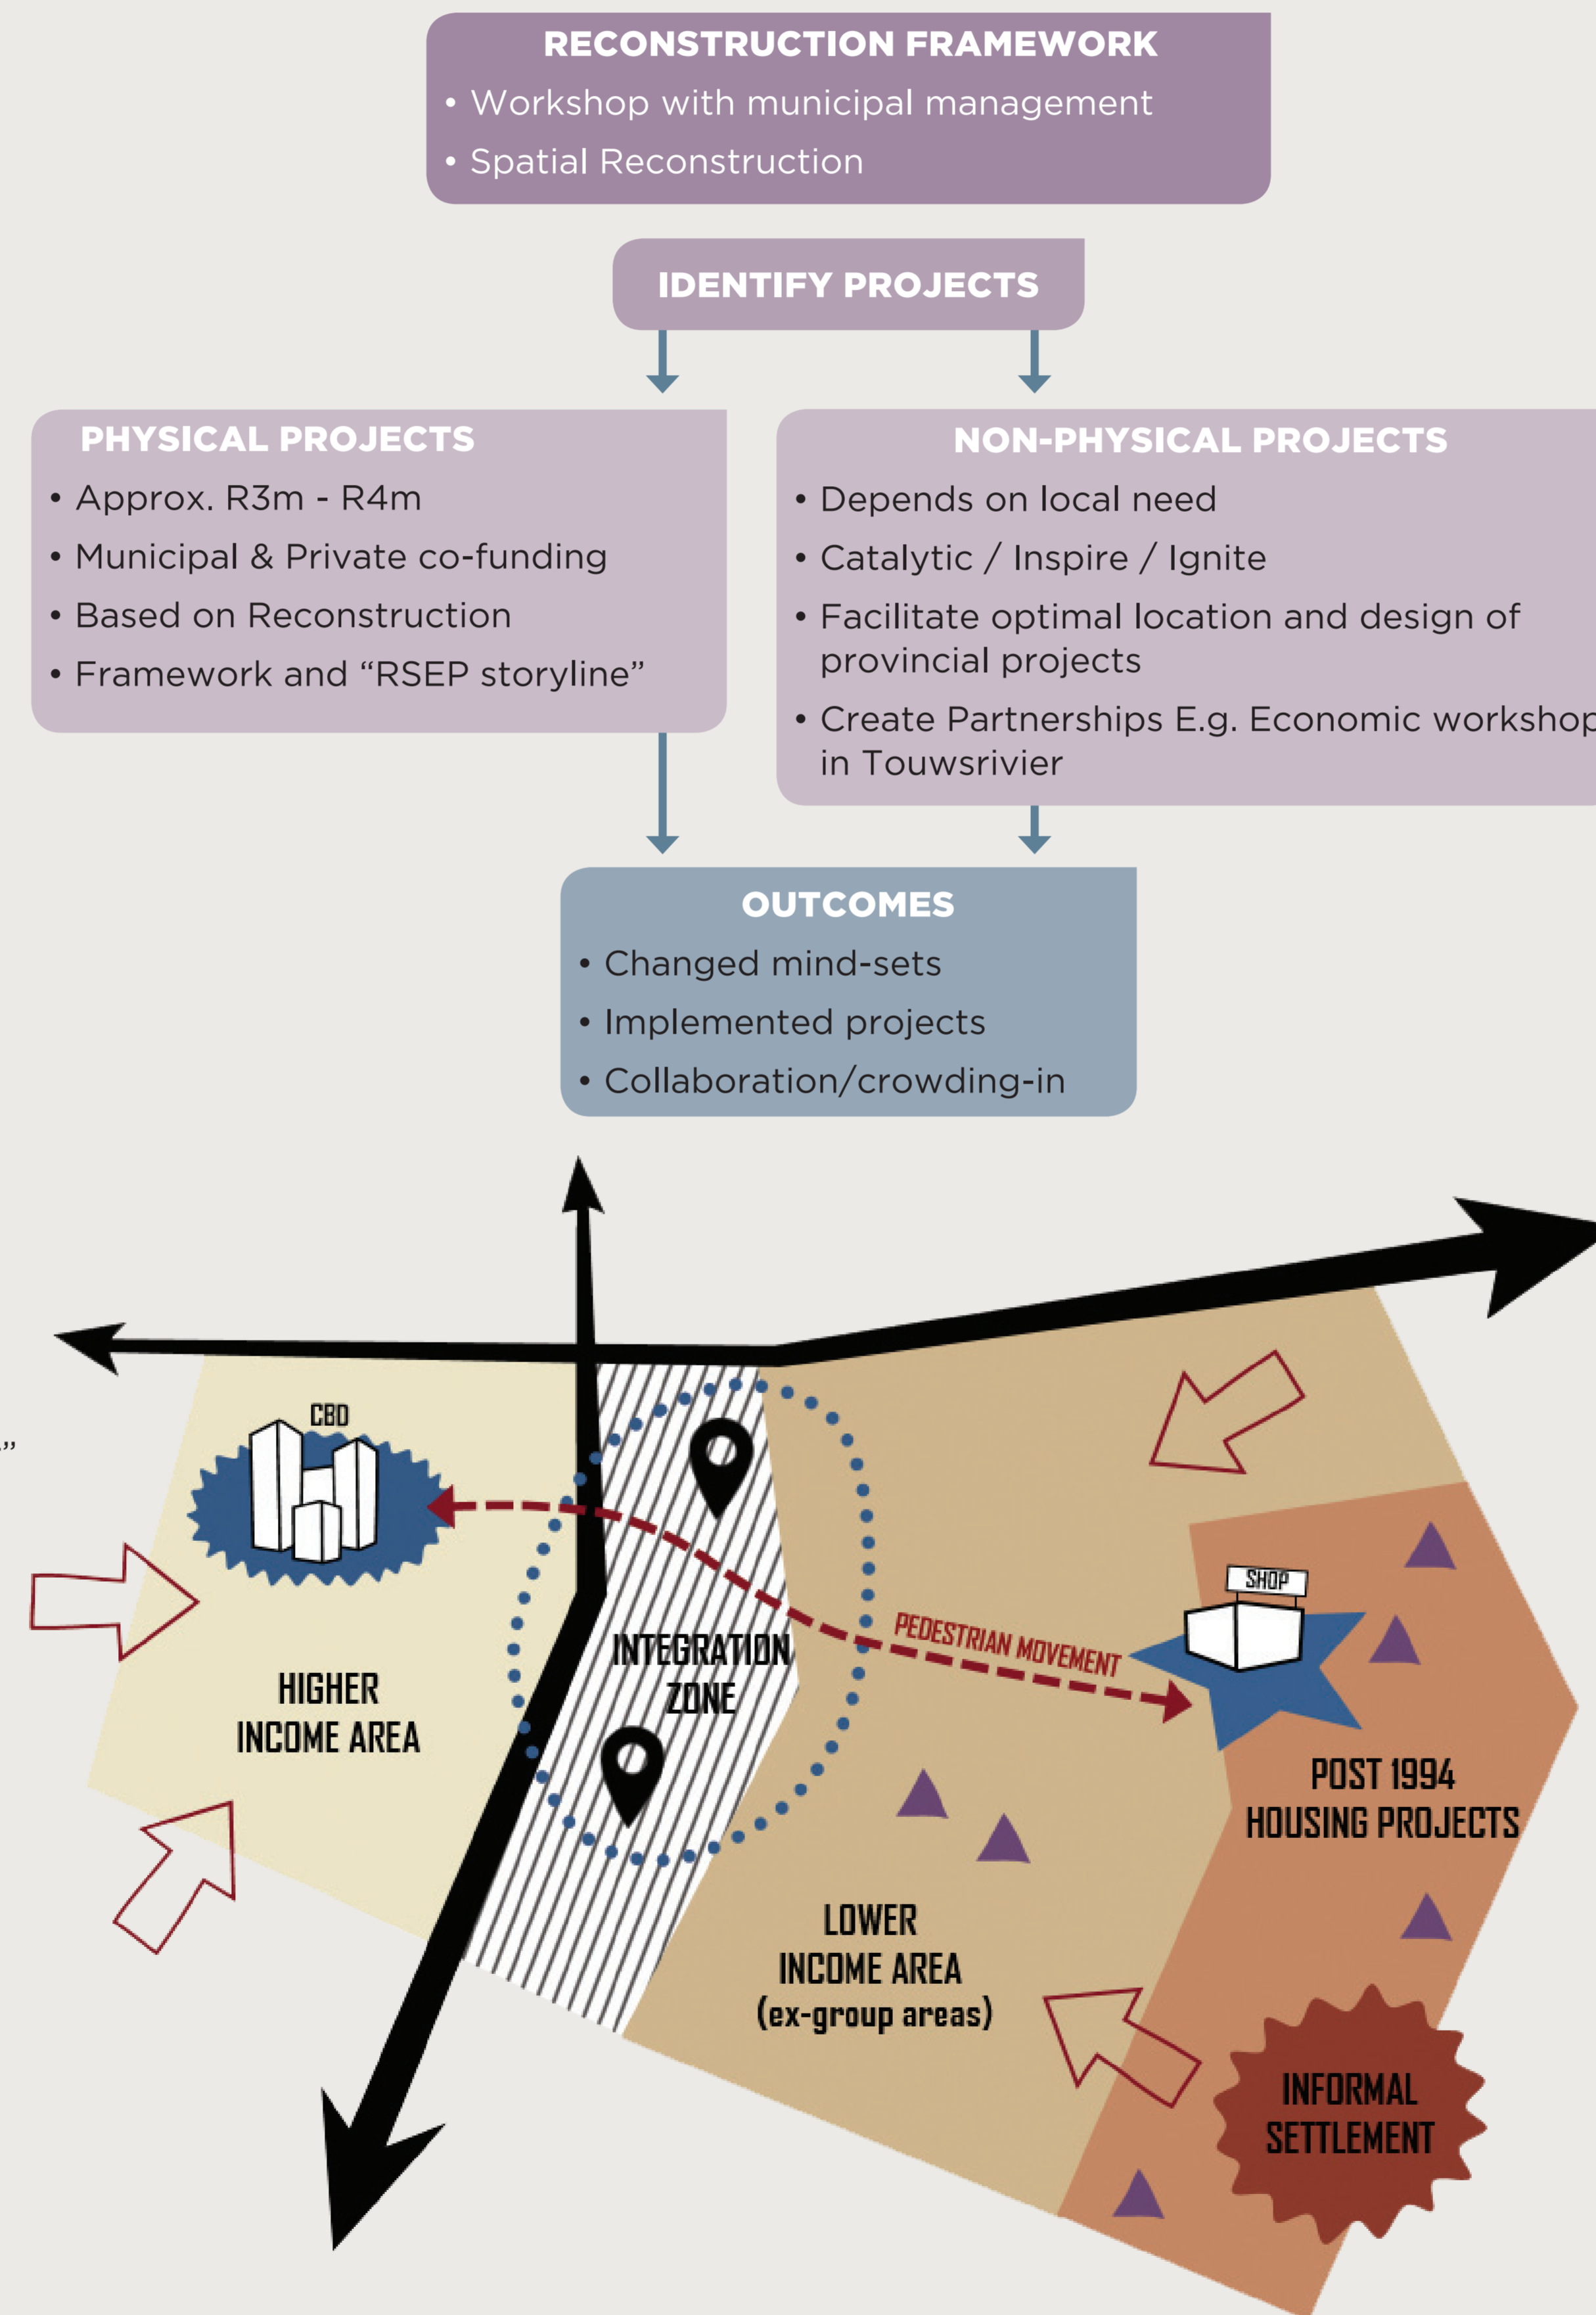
RECONSTRUCTION FRAMEWORK
• Workshop with municipal management
• Spatial Reconstruction

IDENTIFY PROJECTS

PHYSICAL PROJECTS
• Approx. R3m - R4m
• Municipal & Private co-funding
• Based on Reconstruction
• Framework and "RSEP storyline"

NON-PHYSICAL PROJECTS
• Depends on local need
• Catalytic / Inspire / Ignite
• Facilitate optimal location and design of provincial projects
• Create Partnerships E.g. Economic worksho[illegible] in Touwsrivier

OUTCOMES
• Changed mind-sets
• Implemented projects
• Collaboration/crowding-in

CBD

HIGHER INCOME AREA

INTEGRATION ZONE

PEDESTRIAN MOVEMENT

SHOP

POST 1994 HOUSING PROJECTS

LOWER INCOME AREA (ex-group areas)

INFORMAL SETTLEMENT